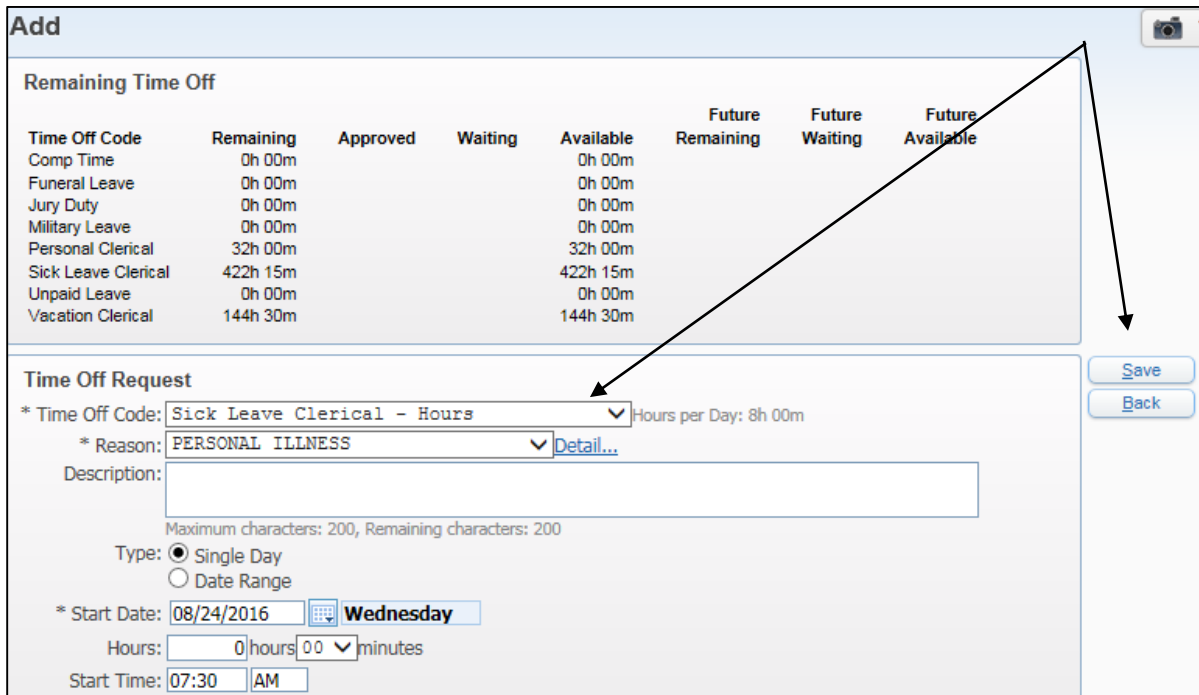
Add

Remaining Time Off

| Time Off Code | Remaining | Approved | Waiting | Available | Future Remaining | Future Waiting | Future Available |
|---|---|---|---|---|---|---|---|
| Comp Time | 0h 00m | | | 0h 00m | | | |
| Funeral Leave | 0h 00m | | | 0h 00m | | | |
| Jury Duty | 0h 00m | | | 0h 00m | | | |
| Military Leave | 0h 00m | | | 0h 00m | | | |
| Personal Clerical | 32h 00m | | | 32h 00m | | | |
| Sick Leave Clerical | 422h 15m | | | 422h 15m | | | |
| Unpaid Leave | 0h 00m | | | 0h 00m | | | |
| Vacation Clerical | 144h 30m | | | 144h 30m | | | |

Time Off Request

* Time Off Code: Sick Leave Clerical - Hours Hours per Day: 8h 00m

* Reason: PERSONAL ILLNESS Detail...

Description:

Maximum characters: 200, Remaining characters: 200

Type: Single Day
Date Range

* Start Date: 08/24/2016 Wednesday

Hours: 0 hours 00 minutes

Start Time: 07:30 AM

Save
Back